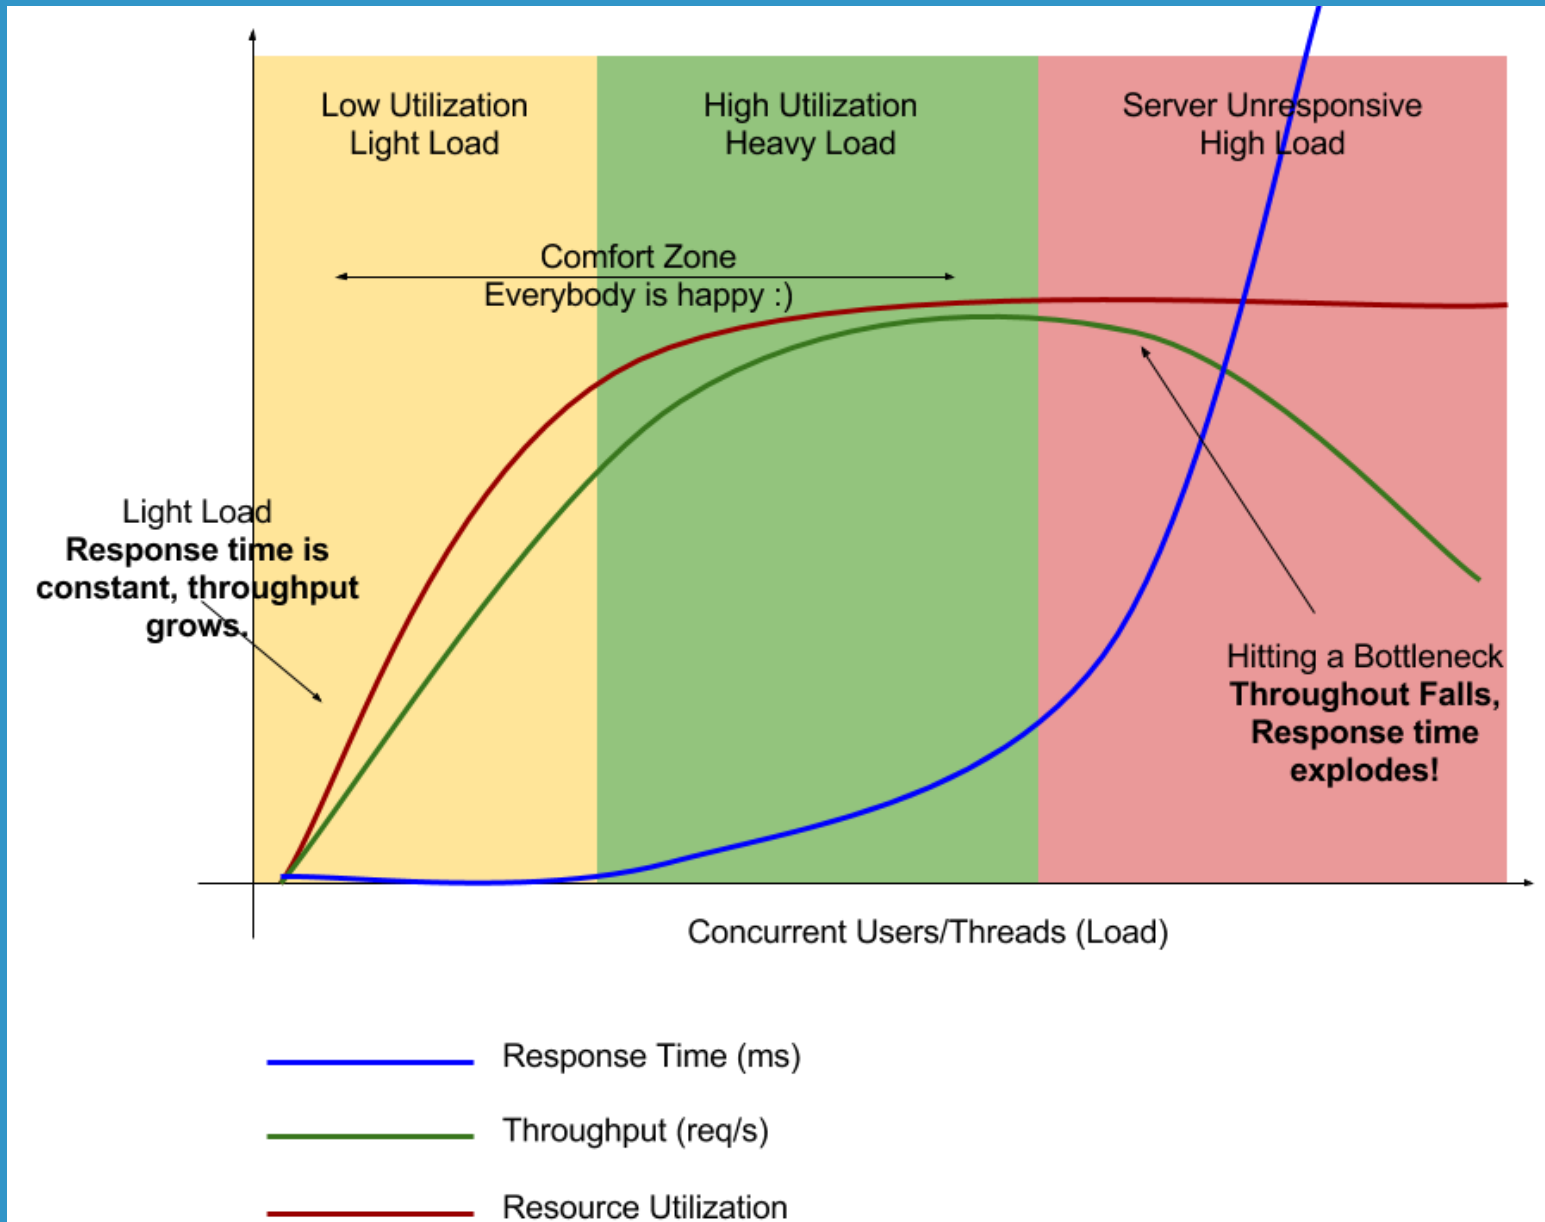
Low Utilization
Light Load

High Utilization
Heavy Load

Server Unresponsive
High Load

Comfort Zone
Everybody is happy :)

Light Load
**Response time is constant, throughput grows.**

Hitting a Bottleneck
**Throughout Falls, Response time explodes!**

Concurrent Users/Threads (Load)

Response Time (ms)

Throughput (req/s)

Resource Utilization